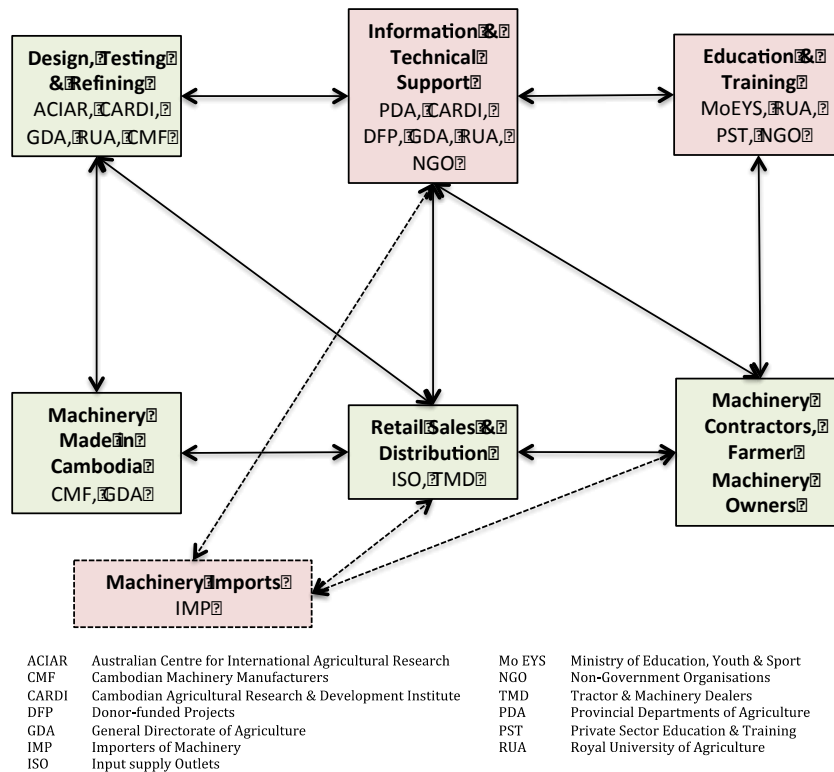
Design, Testing & Refining
ACIAR, CARDI, GDA, RUA, CMF

Information & Technical Support
PDA, CARDI, DFP, GDA, RUA, NGO

Education & Training
MoEYS, RUA, PST, NGO

Machinery Made in Cambodia
CMF, GDA

Retail Sales & Distribution
ISO, TMD

Machinery Contractors, Farmer Machinery Owners

Machinery Imports
IMP

| | |
|---|---|
| ACIAR | Australian Centre for International Agricultural Research |
| CMF | Cambodian Machinery Manufacturers |
| CARDI | Cambodian Agricultural Research & Development Institute |
| DFP | Donor-funded Projects |
| GDA | General Directorate of Agriculture |
| IMP | Importers of Machinery |
| ISO | Input supply Outlets |

| | |
|---|---|
| Mo EYS | Ministry of Education, Youth & Sport |
| NGO | Non-Government Organisations |
| TMD | Tractor & Machinery Dealers |
| PDA | Provincial Departments of Agriculture |
| PST | Private Sector Education & Training |
| RUA | Royal University of Agriculture |